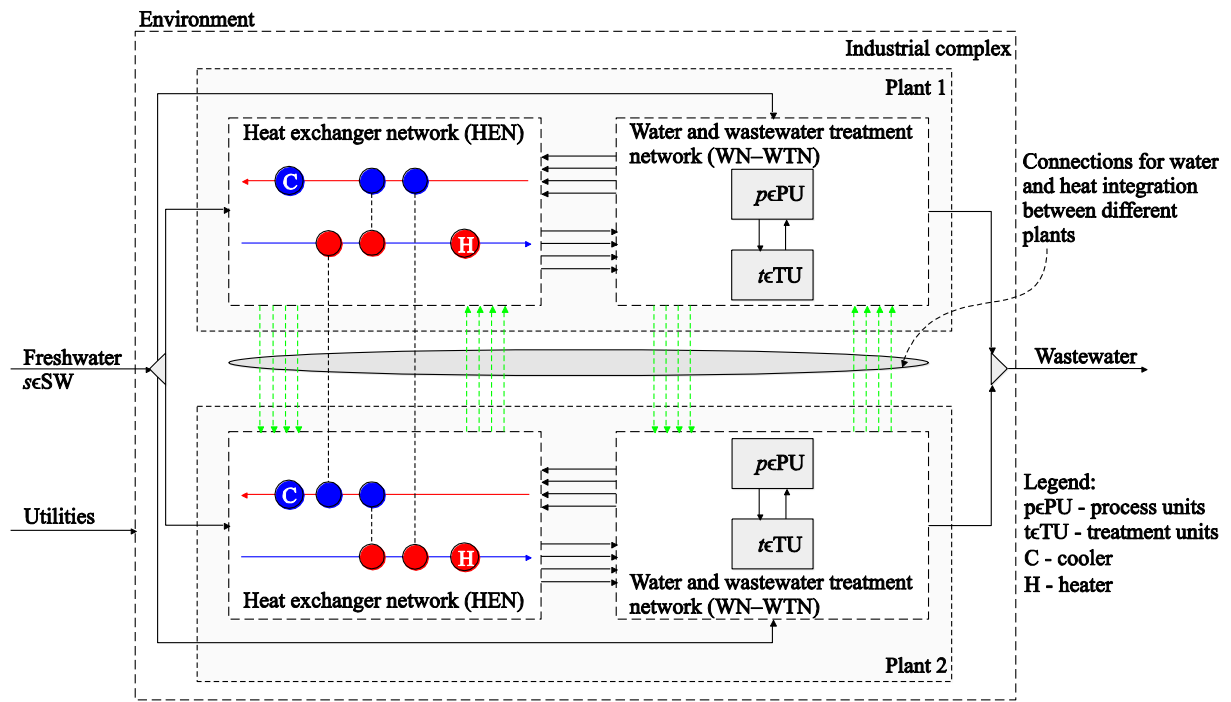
Environment

Industrial complex

Plant 1

Heat exchanger network (HEN)

C

H

Water and wastewater treatment network (WN–WTN)

$p\epsilon$PU

$t\epsilon$TU

Connections for water and heat integration between different plants

Freshwater
$s\epsilon$SW

Wastewater

Utilities

C

H

Heat exchanger network (HEN)

$p\epsilon$PU

$t\epsilon$TU

Water and wastewater treatment network (WN–WTN)

Legend:
p$\epsilon$PU - process units
t$\epsilon$TU - treatment units
C - cooler
H - heater

Plant 2